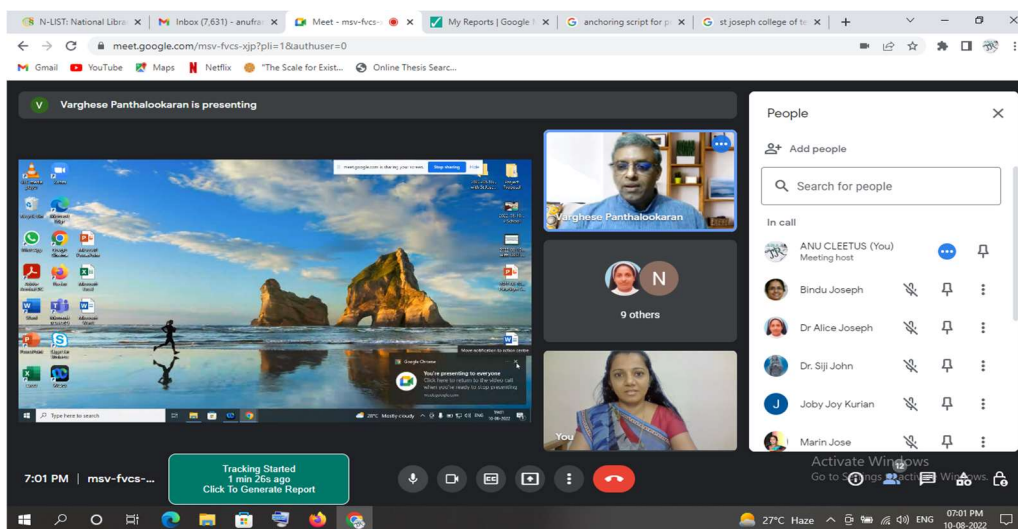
N-LIST: National Libra ×
Inbox (7,631) - anufra ×
Meet - msv-fvcs- ×
My Reports | Google ×
anchoring script for p ×
st joseph college of te ×
+

meet.google.com/msv-fvcs-xjp?pli=1&authuser=0

Gmail YouTube Maps Netflix "The Scale for Exist... Online Thesis Searc...

V Varghese Panthalookaran is presenting

meet.google.com is sharing your screen. Stop sharing Hide

You're presenting to everyone
Click here to return to the video call when you're ready to stop presenting

Type here to search

Varghese Panthalookaran

N

9 others

You

People

Add people

Search for people

In call

ANU CLEETUS (You)
Meeting host

Bindu Joseph

Dr Alice Joseph

Dr. Siji John

J Joby Joy Kurian

Marin Jose

7:01 PM | msv-fvcs-...

Tracking Started
1 min 26s ago
Click To Generate Report

Activate Windows
Go to Settings to activate Windows.

12

27°C Haze ENG 07:01 PM 10-08-2022